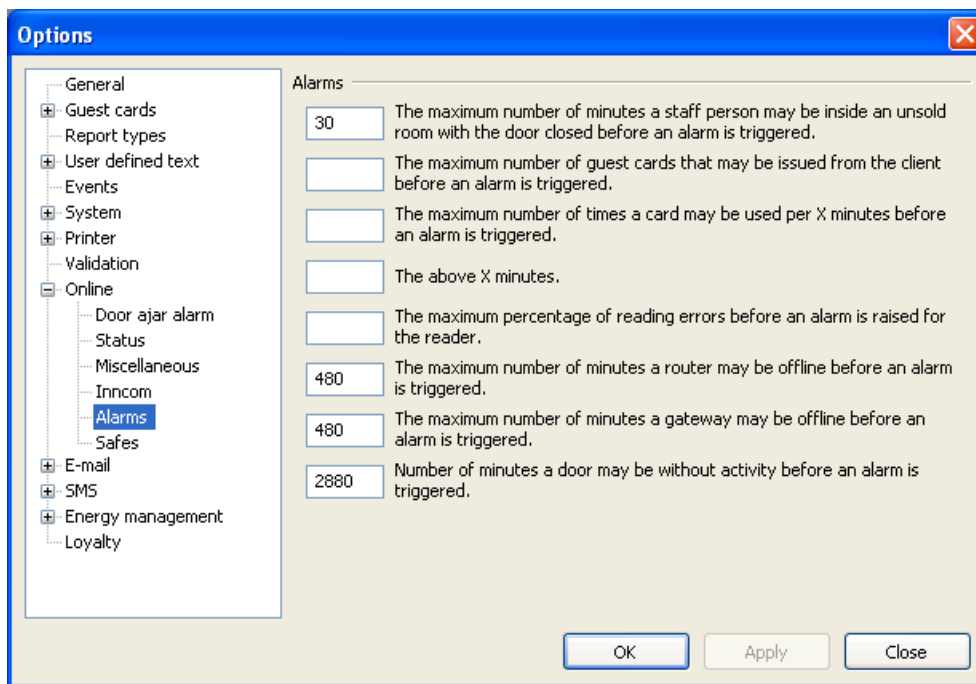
Options

General
Guest cards
Report types
User defined text
Events
System
Printer
Validation
Online
Door ajar alarm
Status
Miscellaneous
Inncom
Alarms
Safes
E-mail
SMS
Energy management
Loyalty

Alarms

30 The maximum number of minutes a staff person may be inside an unsold room with the door closed before an alarm is triggered.

The maximum number of guest cards that may be issued from the client before an alarm is triggered.

The maximum number of times a card may be used per X minutes before an alarm is triggered.

The above X minutes.

The maximum percentage of reading errors before an alarm is raised for the reader.

480 The maximum number of minutes a router may be offline before an alarm is triggered.

480 The maximum number of minutes a gateway may be offline before an alarm is triggered.

2880 Number of minutes a door may be without activity before an alarm is triggered.

OK Apply Close